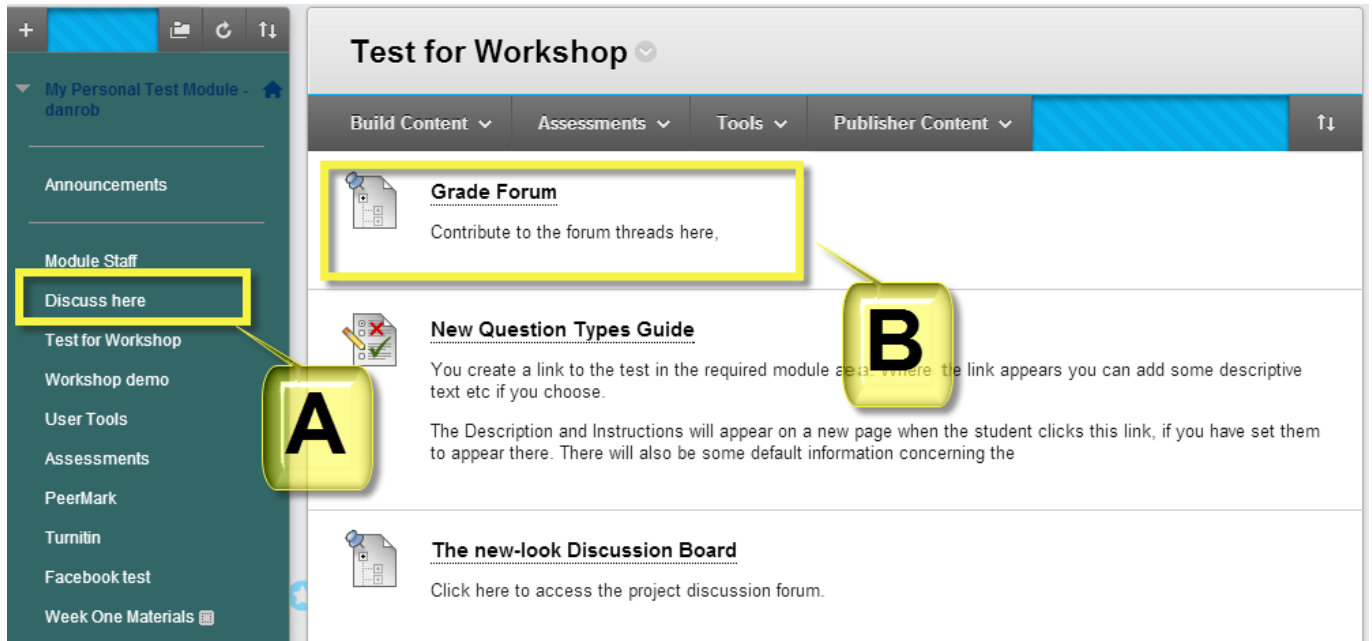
+

My Personal Test Module - danrob

Announcements

Module Staff

Discuss here

Test for Workshop

Workshop demo

User Tools

Assessments

PeerMark

Turnitin

Facebook test

Week One Materials

Test for Workshop

Build Content

Assessments

Tools

Publisher Content

Grade Forum

Contribute to the forum threads here,

B

New Question Types Guide

You create a link to the test in the required module a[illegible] the link appears you can add some descriptive text etc if you choose.

The Description and Instructions will appear on a new page when the student clicks this link, if you have set them to appear there. There will also be some default information concerning the

A

The new-look Discussion Board

Click here to access the project discussion forum.